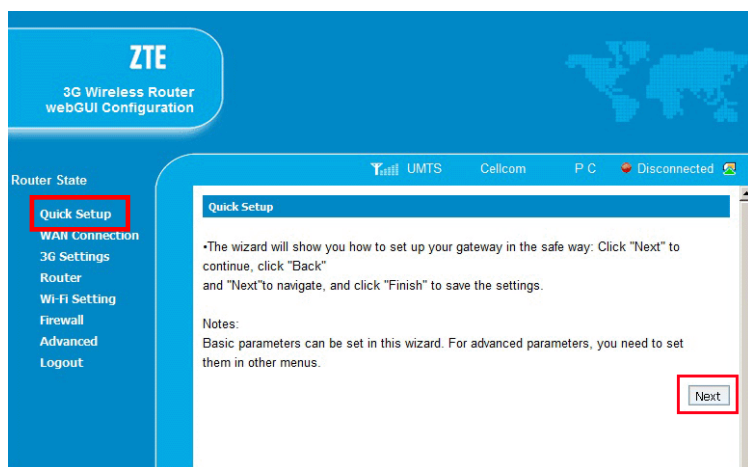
ZTE
3G Wireless Router
webGUI Configuration

Router State

Quick Setup
WAN Connection
3G Settings
Router
Wi-Fi Setting
Firewall
Advanced
Logout

UMTS Cellcom P C Disconnected

Quick Setup

•The wizard will show you how to set up your gateway in the safe way: Click "Next" to continue, click "Back"
and "Next"to navigate, and click "Finish" to save the settings.

Notes:
Basic parameters can be set in this wizard. For advanced parameters, you need to set them in other menus.

Next